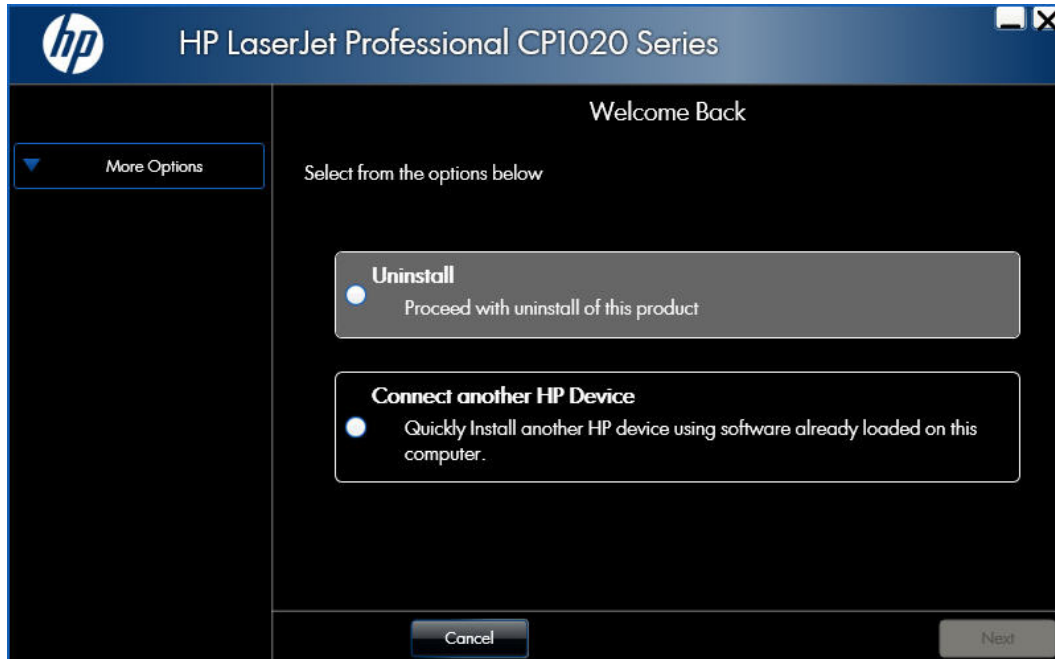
hp

HP LaserJet Professional CP1020 Series

More Options

Welcome Back

Select from the options below

Uninstall
Proceed with uninstall of this product

Connect another HP Device
Quickly Install another HP device using software already loaded on this computer.

Cancel

Next